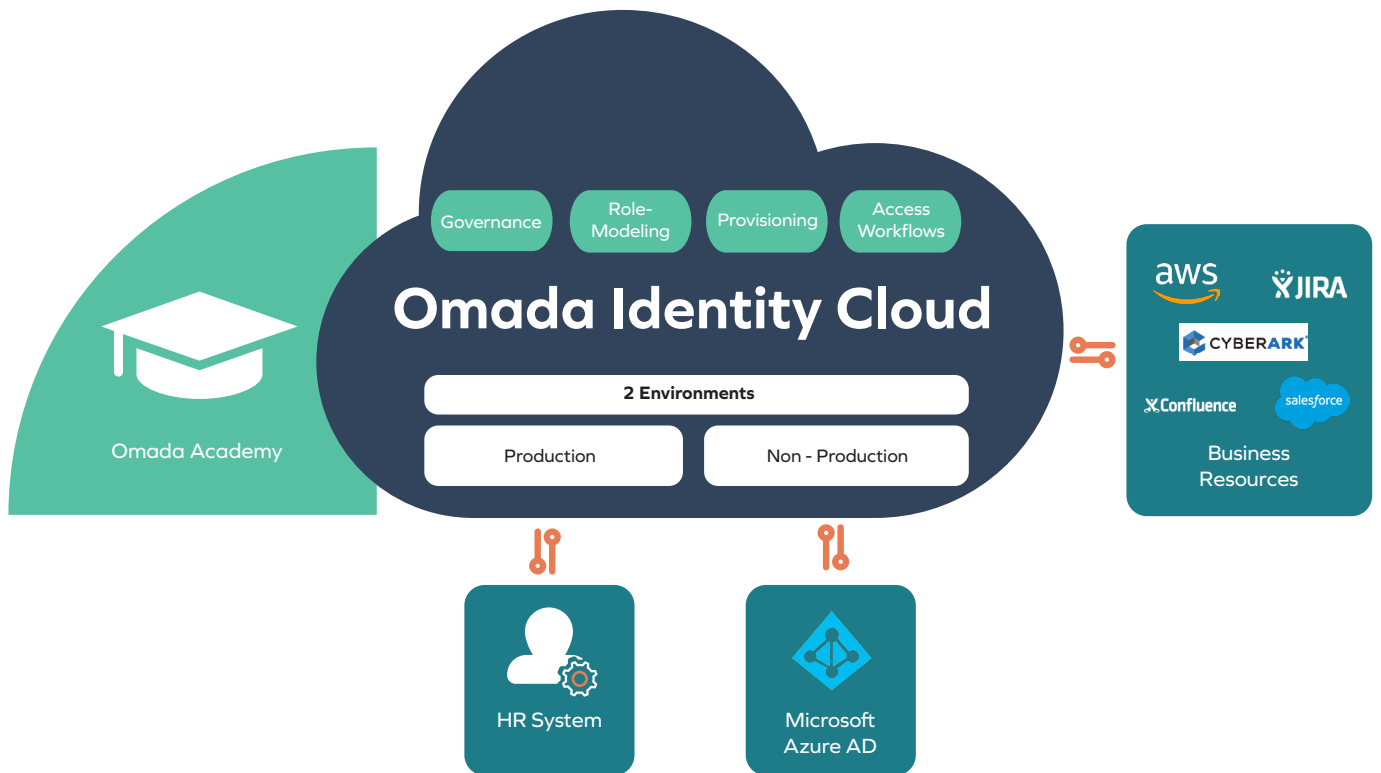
Governance

Role-Modeling

Provisioning

Access Workflows

Omada Identity Cloud

2 Environments

Production

Non - Production

Omada Academy

aws

JIRA

CYBERARK

Confluence

salesforce

Business Resources

HR System

Microsoft Azure AD